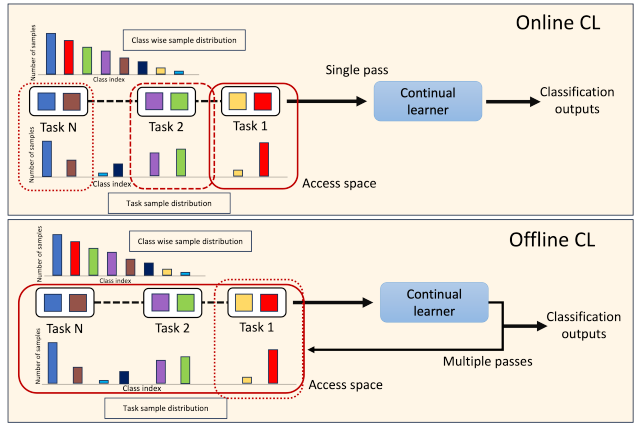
Online CL

Number of samples

Class wise sample distribution

Class index

Single pass

Continual learner

Classification outputs

Task N

Task 2

Task 1

Number of samples

Class index

Access space

Task sample distribution

Offline CL

Number of samples

Class wise sample distribution

Class index

Continual learner

Task N

Task 2

Task 1

Classification outputs

Multiple passes

Number of samples

Class index

Access space

Task sample distribution